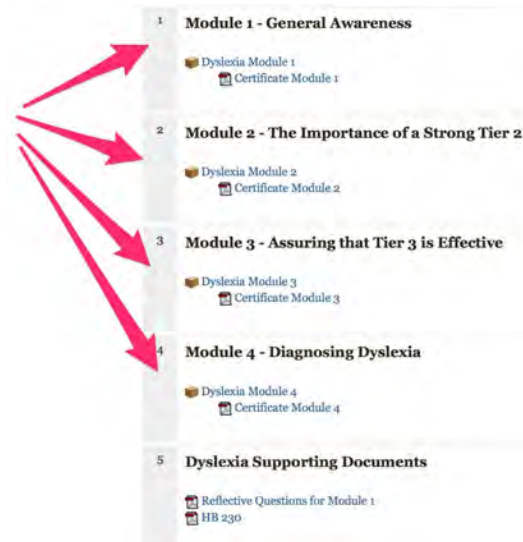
1 Module 1 - General Awareness

Dyslexia Module 1
Certificate Module 1

2 Module 2 - The Importance of a Strong Tier 2

Dyslexia Module 2
Certificate Module 2

3 Module 3 - Assuring that Tier 3 is Effective

Dyslexia Module 3
Certificate Module 3

4 Module 4 - Diagnosing Dyslexia

Dyslexia Module 4
Certificate Module 4

5 Dyslexia Supporting Documents

Reflective Questions for Module 1
HB 230